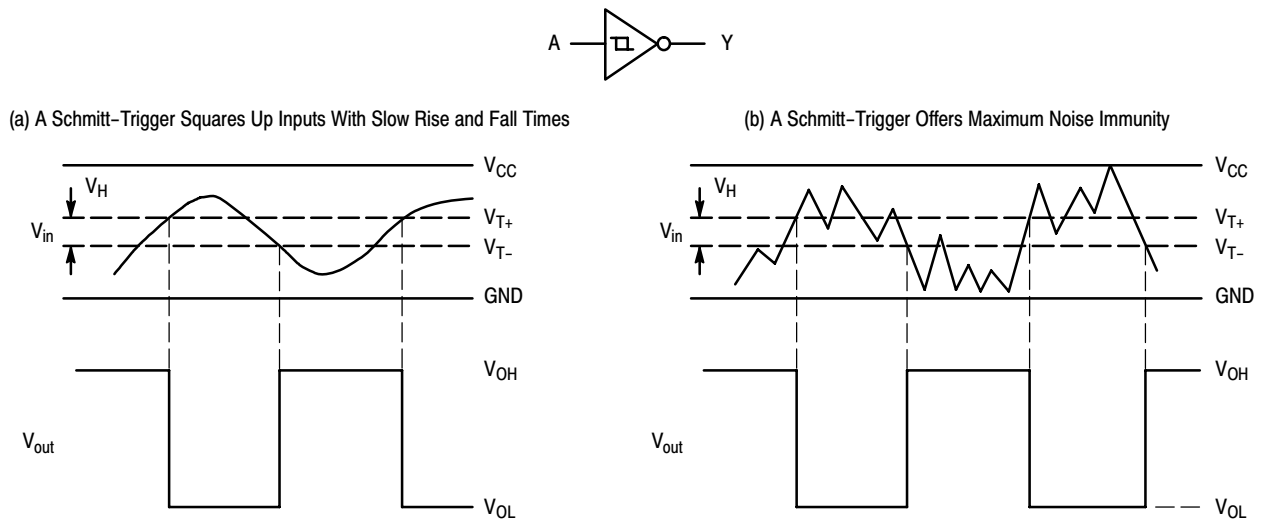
A Y

(a) A Schmitt-Trigger Squares Up Inputs With Slow Rise and Fall Times

$V_H$
$V_{in}$
$V_{CC}$
$V_{T+}$
$V_{T-}$
GND
$V_{OH}$
$V_{out}$
$V_{OL}$

(b) A Schmitt-Trigger Offers Maximum Noise Immunity

$V_H$
$V_{in}$
$V_{CC}$
$V_{T+}$
$V_{T-}$
GND
$V_{OH}$
$V_{out}$
$V_{OL}$